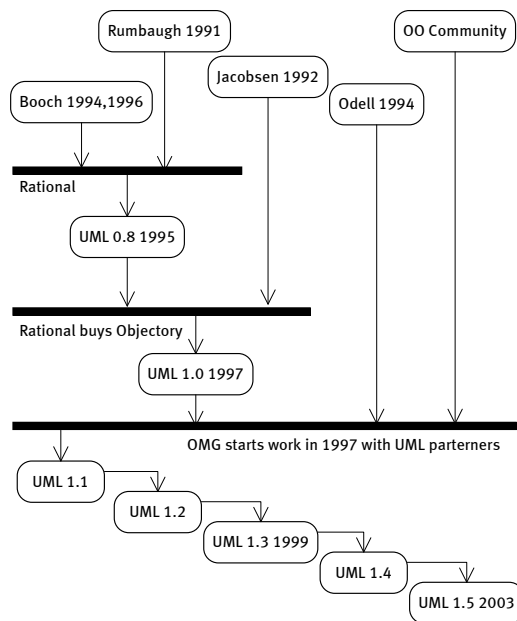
Rumbaugh 1991

OO Community

Jacobsen 1992

Booch 1994,1996

Odell 1994

Rational

UML 0.8 1995

Rational buys Objectory

UML 1.0 1997

OMG starts work in 1997 with UML parterners

UML 1.1

UML 1.2

UML 1.3 1999

UML 1.4

UML 1.5 2003